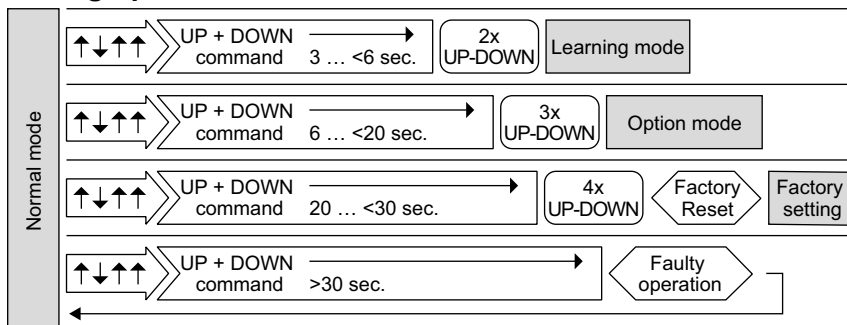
Normal mode

↑↓↑↑ UP + DOWN command 3 … <6 sec. 2x UP-DOWN Learning mode

↑↓↑↑ UP + DOWN command 6 … <20 sec. 3x UP-DOWN Option mode

↑↓↑↑ UP + DOWN command 20 … <30 sec. 4x UP-DOWN Factory Reset Factory setting

↑↓↑↑ UP + DOWN command >30 sec. Faulty operation